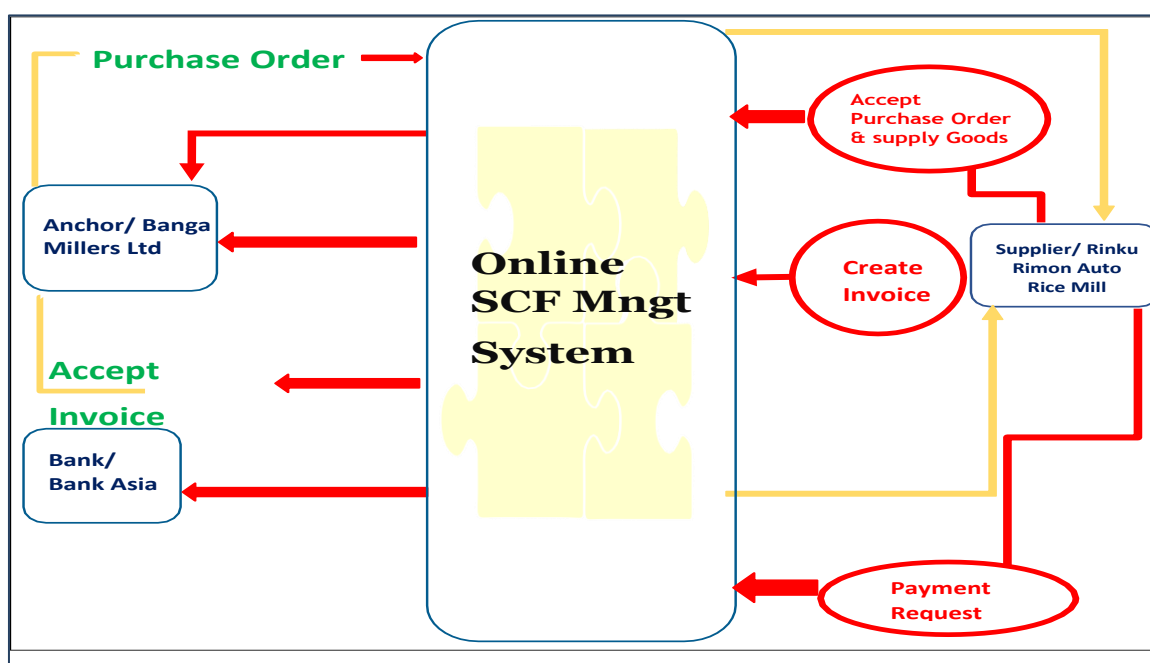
Purchase Order

Accept Purchase Order & supply Goods

Anchor/ Banga Millers Ltd

Online SCF Mngt System

Create Invoice

Supplier/ Rinku Rimon Auto Rice Mill

Accept Invoice

Bank/ Bank Asia

Payment Request